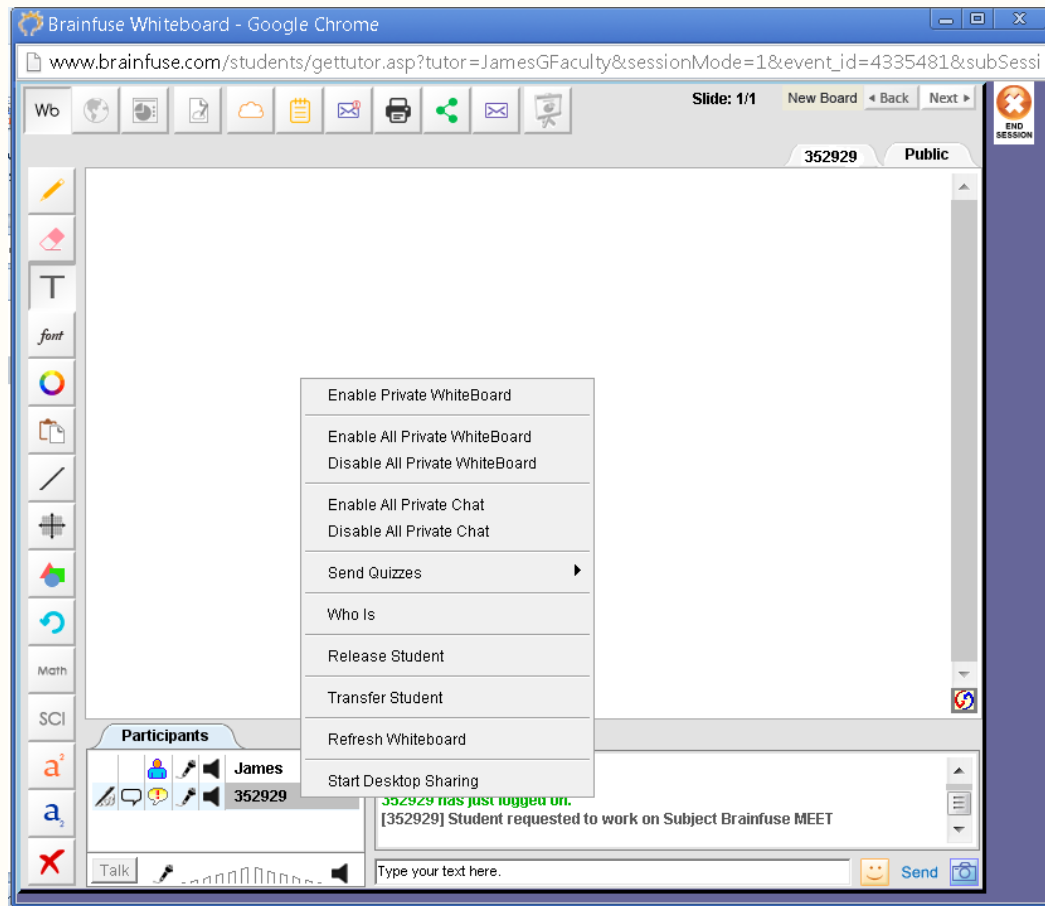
Brainfuse Whiteboard - Google Chrome

www.brainfuse.com/students/gettutor.asp?tutor=JamesGFaculty&sessionMode=1&event_id=4335481&subSessi

Wb

Slide: 1/1

New Board

◂ Back

Next ▸

END SESSION

352929

Public

font

Math

SCI

$a^2$

$a_2$

Enable Private WhiteBoard

Enable All Private WhiteBoard
Disable All Private WhiteBoard

Enable All Private Chat
Disable All Private Chat

Send Quizzes

Who Is

Release Student

Transfer Student

Refresh Whiteboard

Start Desktop Sharing

Participants

James

352929

352929 has just logged on.
[352929] Student requested to work on Subject Brainfuse MEET

Talk

Type your text here.

Send